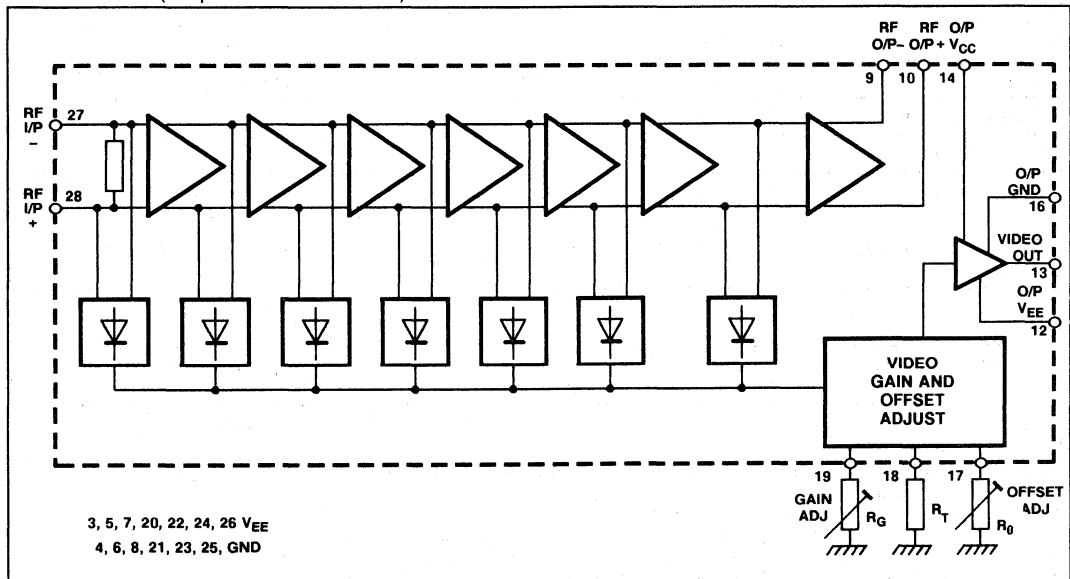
RF O/P–

RF O/P +

O/P $V_{CC}$

9

10

14

RF I/P –

27

RF I/P +

28

O/P GND

16

VIDEO OUT

13

O/P $V_{EE}$

12

VIDEO GAIN AND OFFSET ADJUST

19

18

17

GAIN ADJ

$R_G$

$R_T$

$R_0$

OFFSET ADJ

3, 5, 7, 20, 22, 24, 26 $V_{EE}$

4, 6, 8, 21, 23, 25, GND